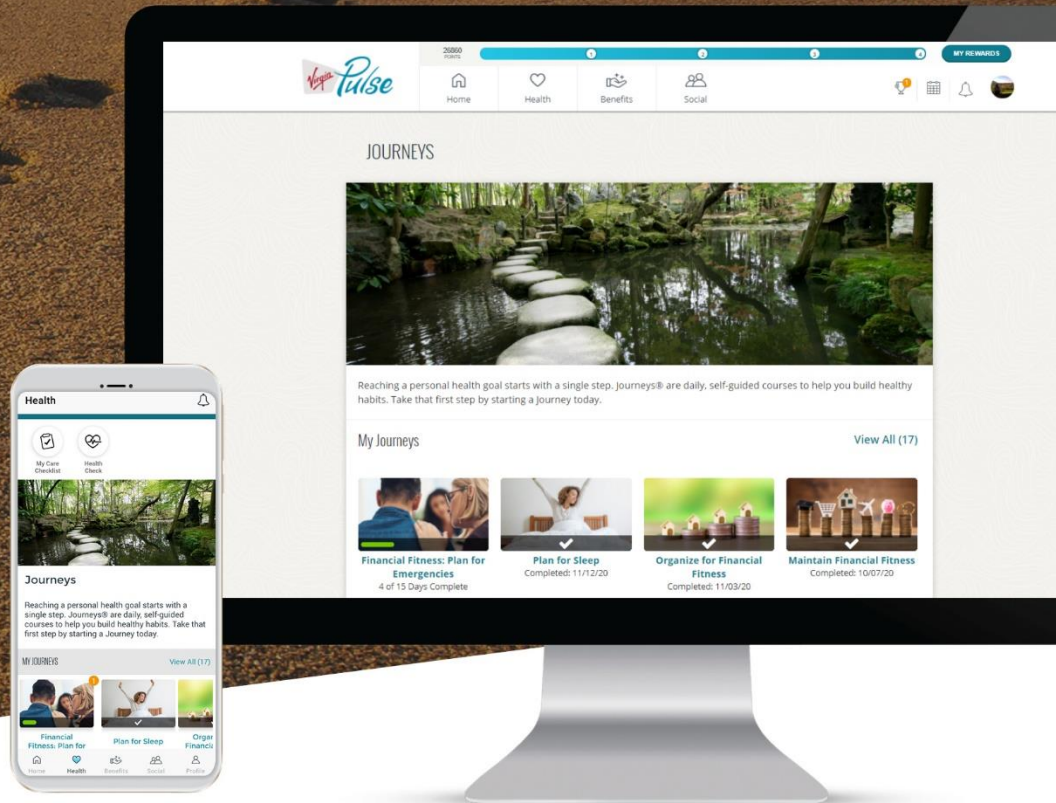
Virgin Pulse

26860 POINTS

1 2 3 4

MY REWARDS

Home Health Benefits Social

JOURNEYS

Reaching a personal health goal starts with a single step. Journeys® are daily, self-guided courses to help you build healthy habits. Take that first step by starting a Journey today.

My Journeys

View All (17)

Financial Fitness: Plan for Emergencies
4 of 15 Days Complete

Plan for Sleep
Completed: 11/12/20

Organize for Financial Fitness
Completed: 11/03/20

Maintain Financial Fitness
Completed: 10/07/20

Health

My Care Checklist

Health Check

Journeys

Reaching a personal health goal starts with a single step. Journeys® are daily, self-guided courses to help you build healthy habits. Take that first step by starting a Journey today.

MY JOURNEYS

View All (17)

Financial Fitness: Plan for

Plan for Sleep

Orga Financi

Home Health Benefits Social Profile